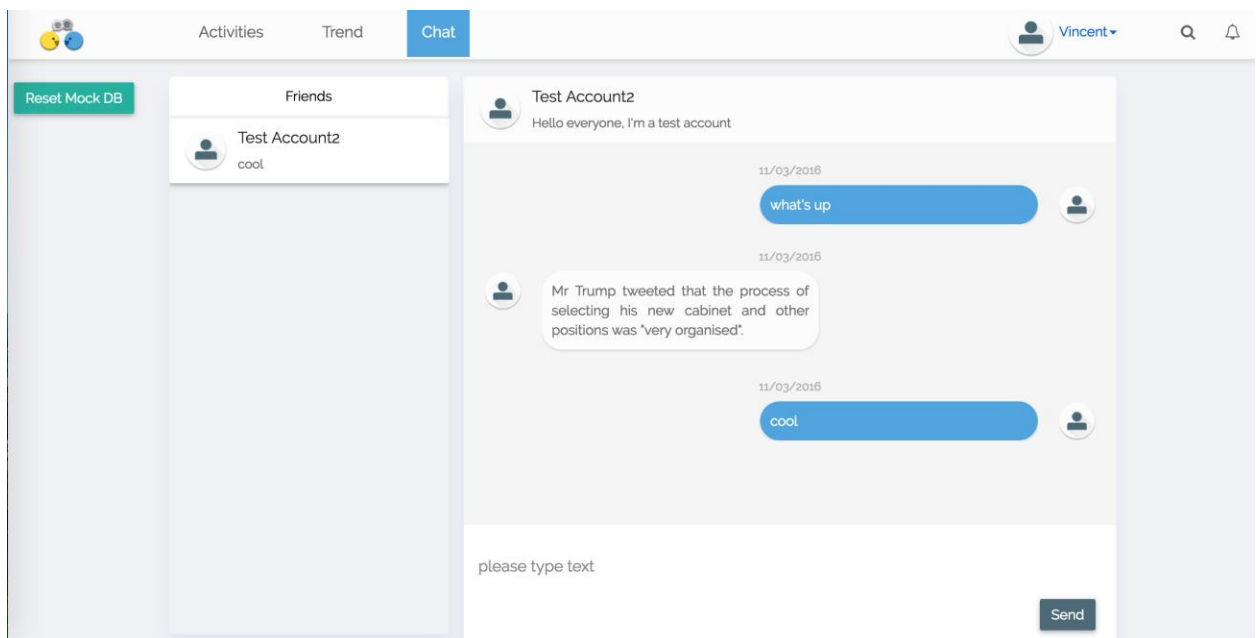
Activities Trend Chat

Vincent

Reset Mock DB

Friends

Test Account2
cool

Test Account2
Hello everyone, I'm a test account

11/03/2016

what's up

11/03/2016

Mr Trump tweeted that the process of selecting his new cabinet and other positions was "very organised".

11/03/2016

cool

please type text

Send